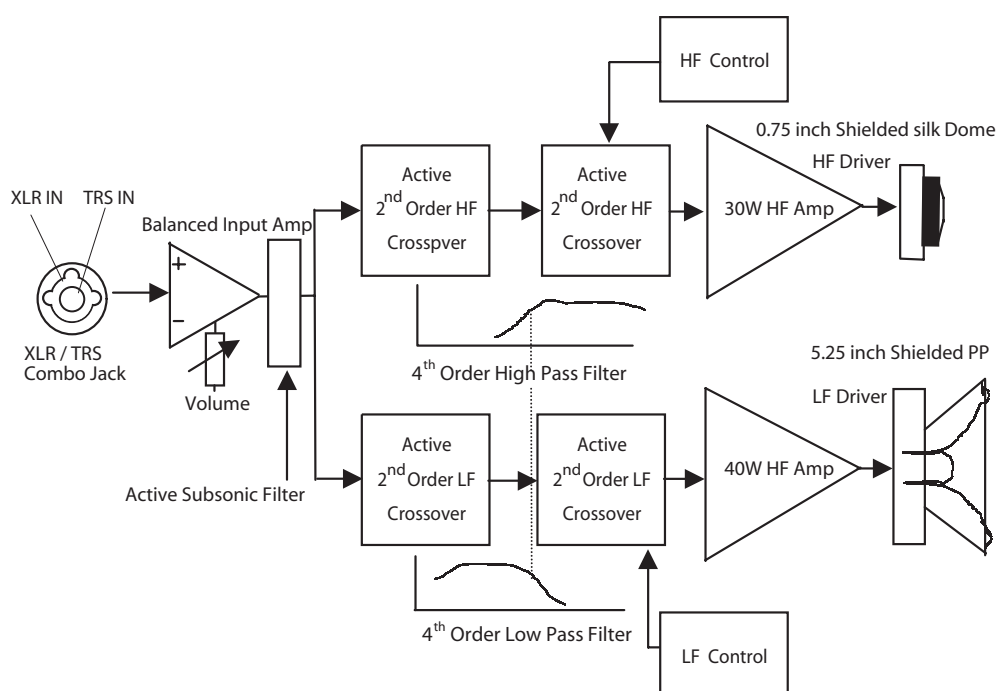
HF Control

0.75 inch Shielded silk Dome

HF Driver

XLR IN

TRS IN

Balanced Input Amp

+

−

XLR / TRS
Combo Jack

Volume

Active
$2^{nd}$ Order HF
Crosspver

Active
$2^{nd}$ Order HF
Crossover

30W HF Amp

$4^{th}$ Order High Pass Filter

5.25 inch Shielded PP

LF Driver

Active Subsonic Filter

Active
$2^{nd}$ Order LF
Crossover

Active
$2^{nd}$ Order LF
Crossover

40W HF Amp

$4^{th}$ Order Low Pass Filter

LF Control